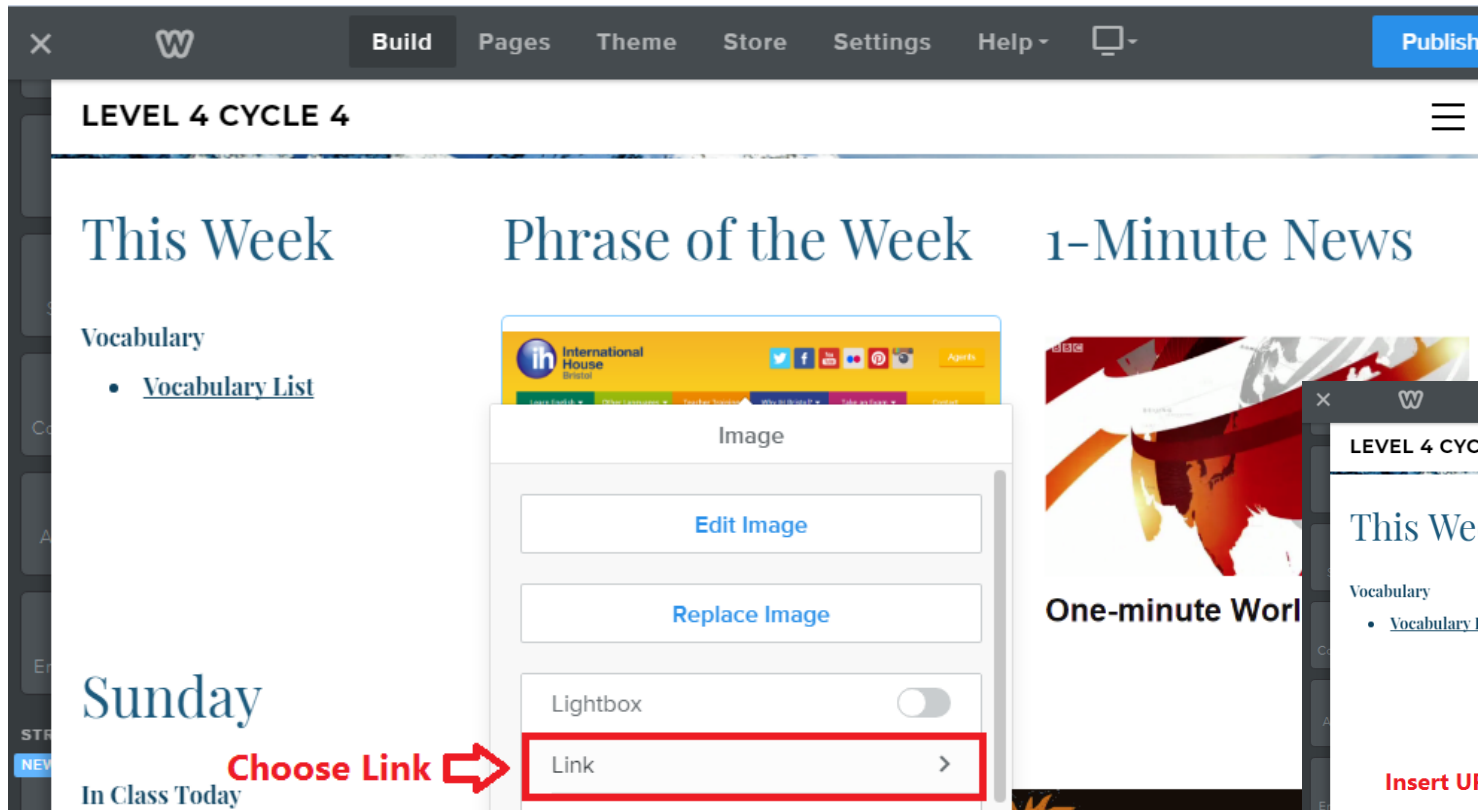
Build Pages Theme Store Settings Help Publish

LEVEL 4 CYCLE 4

This Week

Vocabulary

- Vocabulary List

Phrase of the Week

International House Bristol

Agents

Image

Edit Image

Replace Image

Lightbox

Link

Choose Link

1-Minute News

BBC

One-minute Worl

LEVEL 4 CYC

This We

Vocabulary

- Vocabulary L

Insert UI

Sunday

In Class Today

STR

NEW